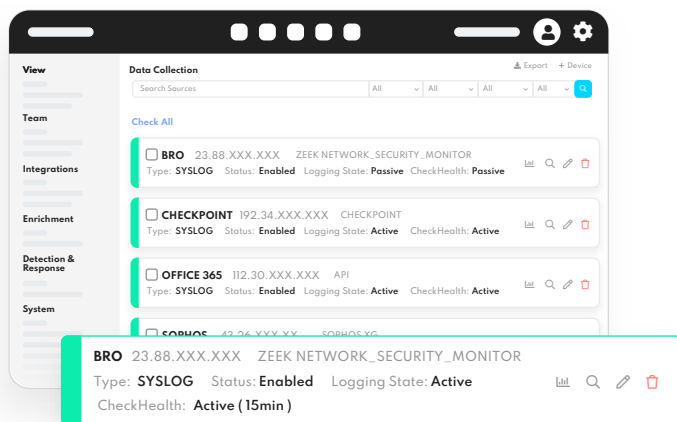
View

Team

Integrations

Enrichment

Detection & Response

System

Data Collection

Export + Device

Search Sources

All All All All

Check All

BRO 23.88.XXX.XXX ZEEK NETWORK_SECURITY_MONITOR
Type: SYSLOG Status: Enabled Logging State: Passive CheckHealth: Passive

CHECKPOINT 192.34.XXX.XXX CHECKPOINT
Type: SYSLOG Status: Enabled Logging State: Active CheckHealth: Active

OFFICE 365 112.30.XXX.XXX API
Type: SYSLOG Status: Enabled Logging State: Active CheckHealth: Active

SOPHOS 43.26.XXX.XX SOPHOS XG

BRO 23.88.XXX.XXX ZEEK NETWORK_SECURITY_MONITOR
Type: SYSLOG Status: Enabled Logging State: Active
CheckHealth: Active (15min)